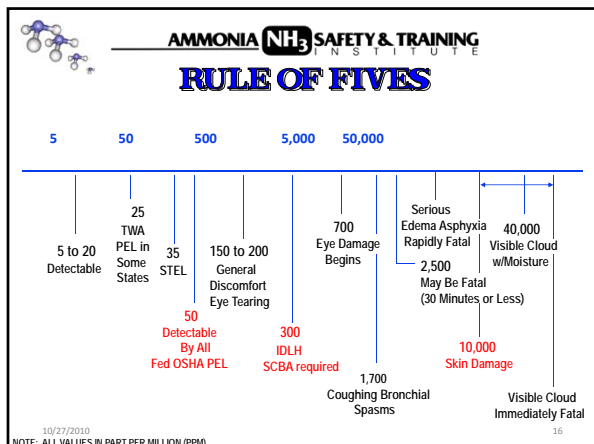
AMMONIA $NH_3$ SAFETY & TRAINING INSTITUTE

RULE OF FIVES

5 50 500 5,000 50,000

5 to 20
Detectable

25
TWA
PEL in
Some
States

35
STEL

50
Detectable
By All
Fed OSHA PEL

150 to 200
General
Discomfort
Eye Tearing

300
IDLH
SCBA required

700
Eye Damage
Begins

1,700
Coughing Bronchial
Spasms

Serious
Edema Asphyxia
Rapidly Fatal

2,500
May Be Fatal
(30 Minutes or Less)

10,000
Skin Damage

40,000
Visible Cloud
w/Moisture

Visible Cloud
Immediately Fatal

10/27/2010

16

NOTE: ALL VALUES IN PART PER MILLION (PPM)